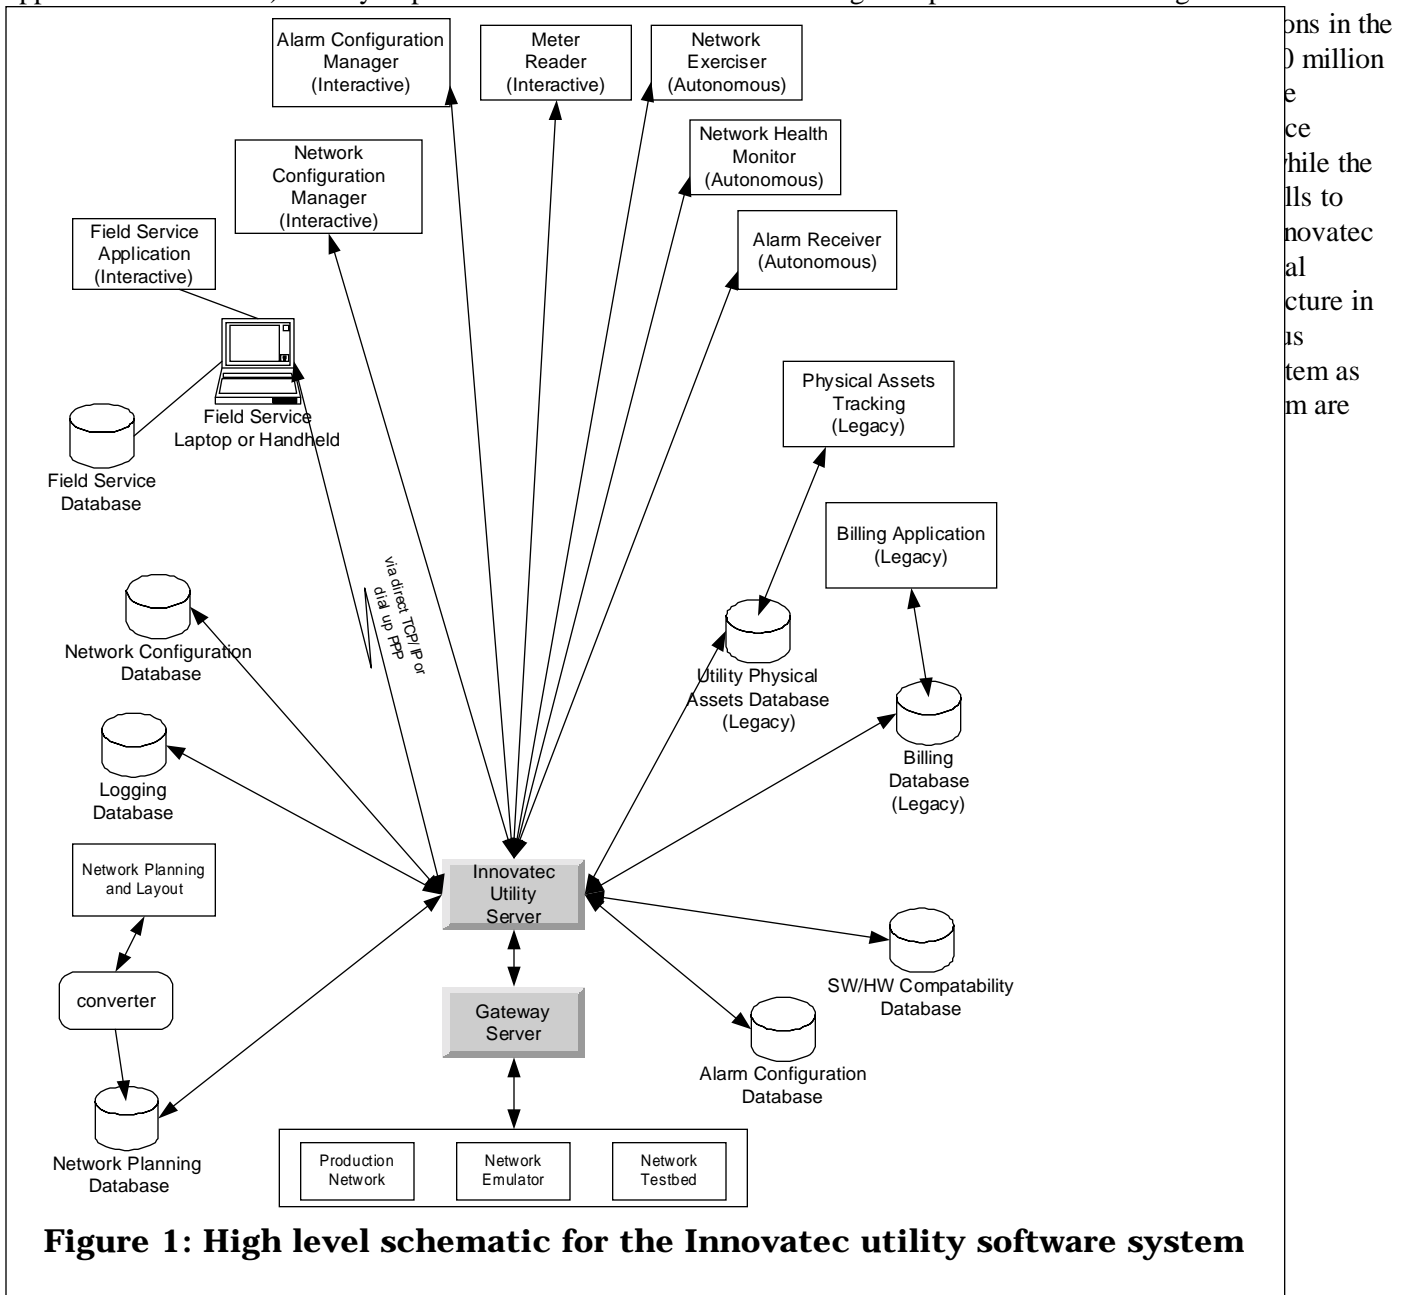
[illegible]

ons in the
) million
e
ce
hile the
lls to
novatec
al
cture in
is
tem as
m are

Alarm Configuration Manager (Interactive)

Meter Reader (Interactive)

Network Exerciser (Autonomous)

Network Health Monitor (Autonomous)

Network Configuration Manager (Interactive)

Alarm Receiver (Autonomous)

Field Service Application (Interactive)

Field Service Laptop or Handheld

Field Service Database

Physical Assets Tracking (Legacy)

Billing Application (Legacy)

via direct TCP/IP or dial up PPP

Network Configuration Database

Utility Physical Assets Database (Legacy)

Billing Database (Legacy)

Logging Database

Network Planning and Layout

Innovatec Utility Server

converter

Gateway Server

SW/HW Compatability Database

Alarm Configuration Database

Network Planning Database

Production Network

Network Emulator

Network Testbed

Figure 1: High level schematic for the Innovatec utility software system